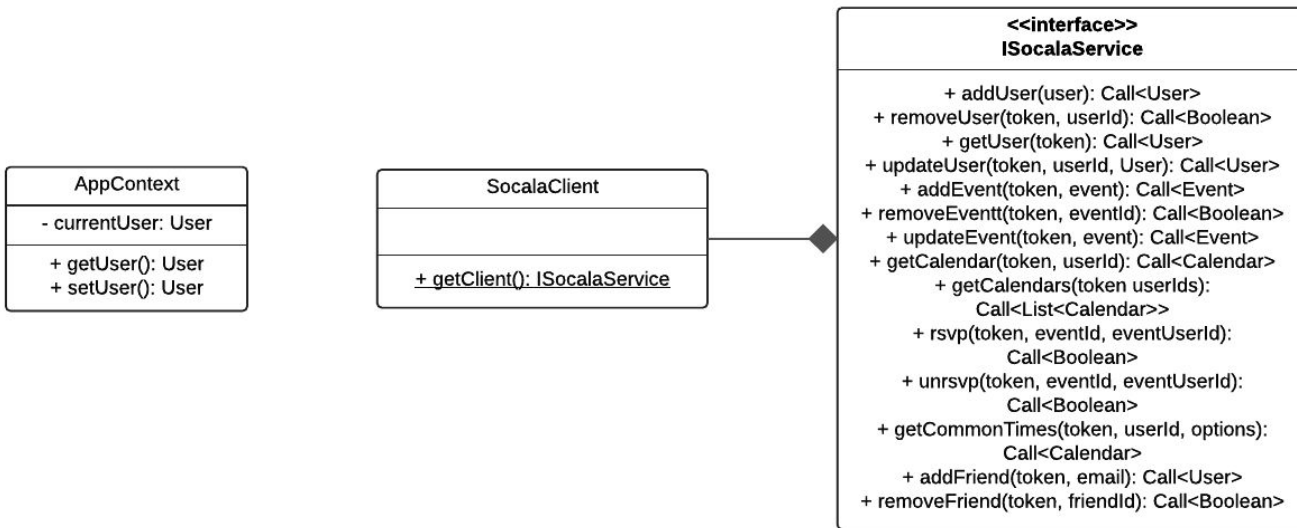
AppContext

- currentUser: User

+ getUser(): User
+ setUser(): User

SocalaClient

+ getClient(): ISocalaService

<<interface>>
ISocalaService

+ addUser(user): Call<User>
+ removeUser(token, userId): Call<Boolean>
+ getUser(token): Call<User>
+ updateUser(token, userId, User): Call<User>
+ addEvent(token, event): Call<Event>
+ removeEventt(token, eventId): Call<Boolean>
+ updateEvent(token, event): Call<Event>
+ getCalendar(token, userId): Call<Calendar>
+ getCalendars(token userIds): Call<List<Calendar>>
+ rsvp(token, eventId, eventUserId): Call<Boolean>
+ unrsvp(token, eventId, eventUserId): Call<Boolean>
+ getCommonTimes(token, userId, options): Call<Calendar>
+ addFriend(token, email): Call<User>
+ removeFriend(token, friendId): Call<Boolean>